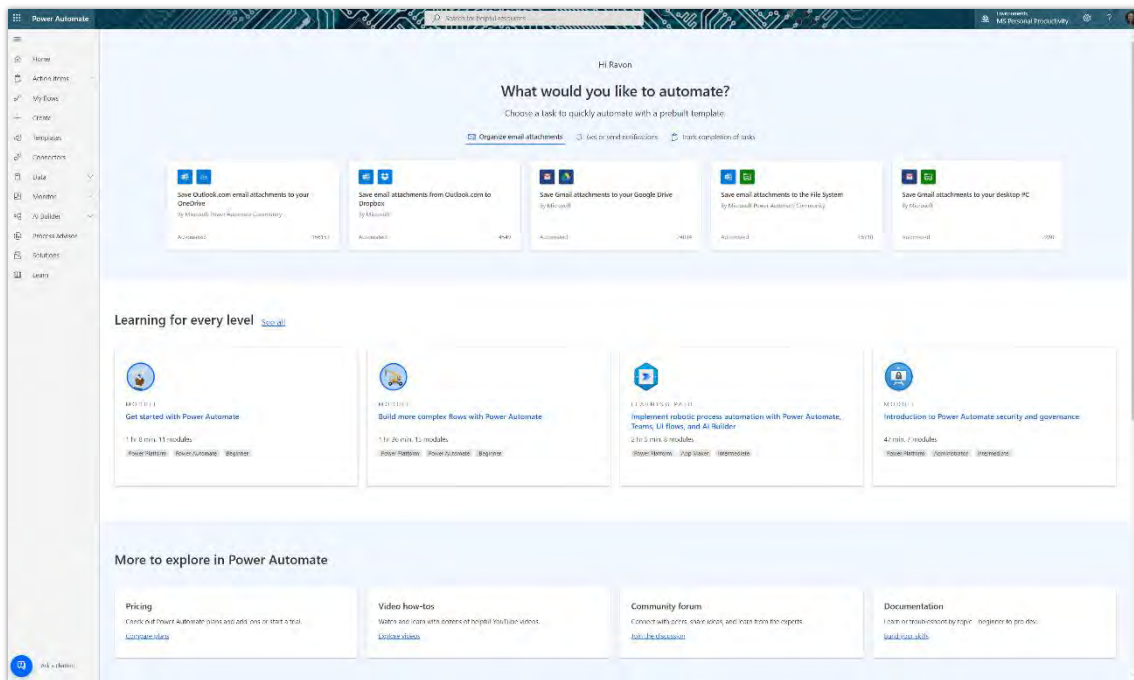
Power Automate

Search for helpful resources

Environments
MS Personal Productivity

Home
Action items
My flows
Create
Templates
Connectors
Data
Monitor
AI Builder
Process advisor
Solutions
Learn

Hi Ravon

What would you like to automate?

Choose a task to quickly automate with a prebuilt template

Organize email attachments
Get or send notifications
Track completion of tasks

Save Outlook.com email attachments to your OneDrive
By Microsoft Power Automate Community
Automated
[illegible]

Save email attachments from Outlook.com to Dropbox
By Microsoft
Automated
4540

Save Gmail attachments to your Google Drive
By Microsoft
Automated
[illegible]

Save email attachments to the File System
By Microsoft Power Automate Community
Automated
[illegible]

Save Gmail attachments to your desktop PC
By Microsoft
Automated
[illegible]

Learning for every level See all

MODULE
Get started with Power Automate
1 hr 8 min, 11 modules
Power Platform
Power Automate
Beginner

MODULE
Build more complex flows with Power Automate
1 hr 26 min, 15 modules
Power Platform
Power Automate
Beginner

LEARNING PATH
Implement robotic process automation with Power Automate, Teams, UI flows, and AI Builder
2 hr 5 min, 6 modules
Power Platform
App Maker
Intermediate

MODULE
Introduction to Power Automate security and governance
47 min, 7 modules
Power Platform
Administrator
Intermediate

More to explore in Power Automate

Pricing
Check out Power Automate plans and add-ons or start a trial.
Compare plans

Video how-tos
Watch and learn with dozens of helpful YouTube videos.
Explore videos

Community forum
Connect with peers, share ideas, and learn from the experts.
Join the discussion

Documentation
Learn or troubleshoot by topic—beginner to pro dev.
Build your skills

Ask a chatbot